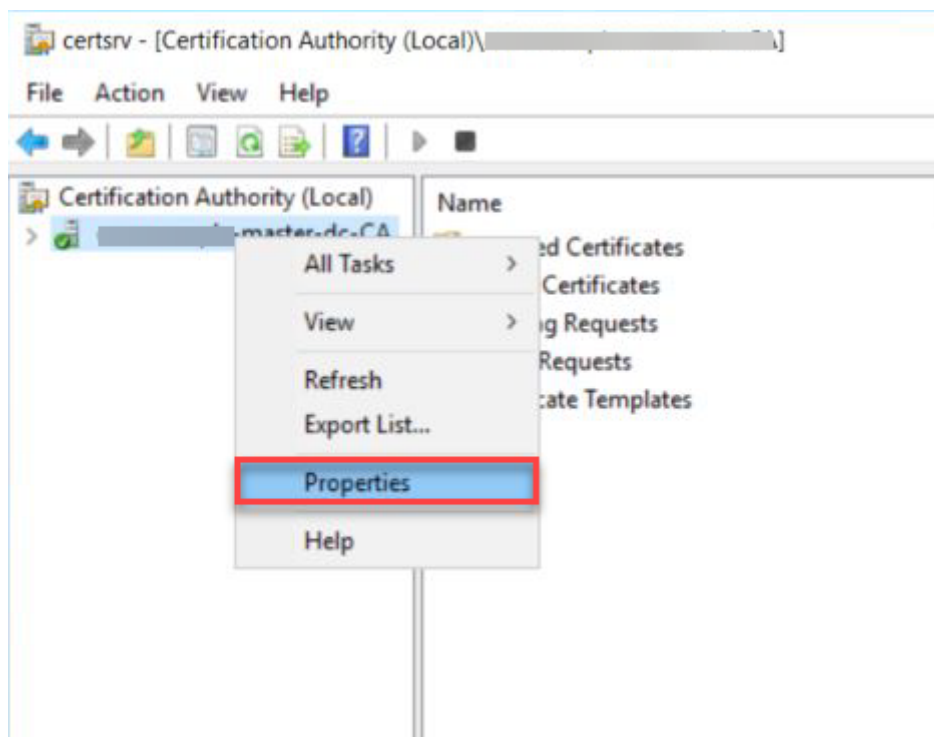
certsrv - [Certification Authority (Local)\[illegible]]

File Action View Help

Certification Authority (Local)

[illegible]-master-dc-CA

Name

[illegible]ed Certificates
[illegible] Certificates
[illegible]g Requests
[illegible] Requests
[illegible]cate Templates

All Tasks
View
Refresh
Export List...
Properties
Help